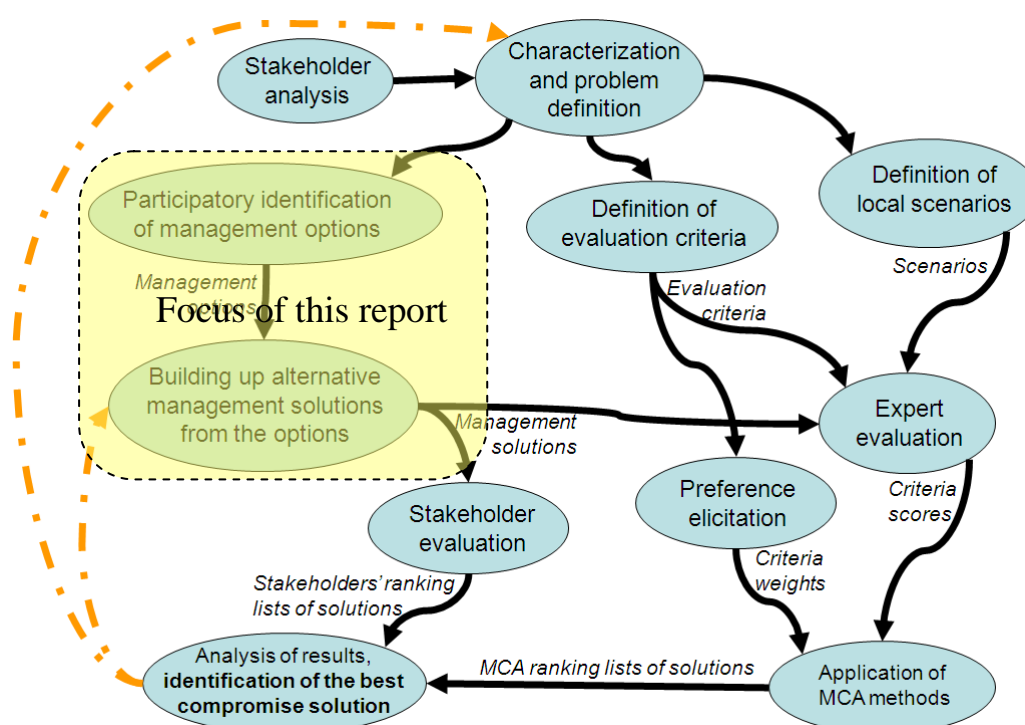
Stakeholder analysis

Characterization and problem definition

Participatory identification of management options

Management options

Focus of this report

Building up alternative management solutions from the options

Definition of evaluation criteria

Definition of local scenarios

Evaluation criteria

Scenarios

Expert evaluation

Management solutions

Stakeholder evaluation

Preference elicitation

Criteria scores

Criteria weights

Stakeholders' ranking lists of solutions

Analysis of results, **identification of the best compromise solution**

MCA ranking lists of solutions

Application of MCA methods